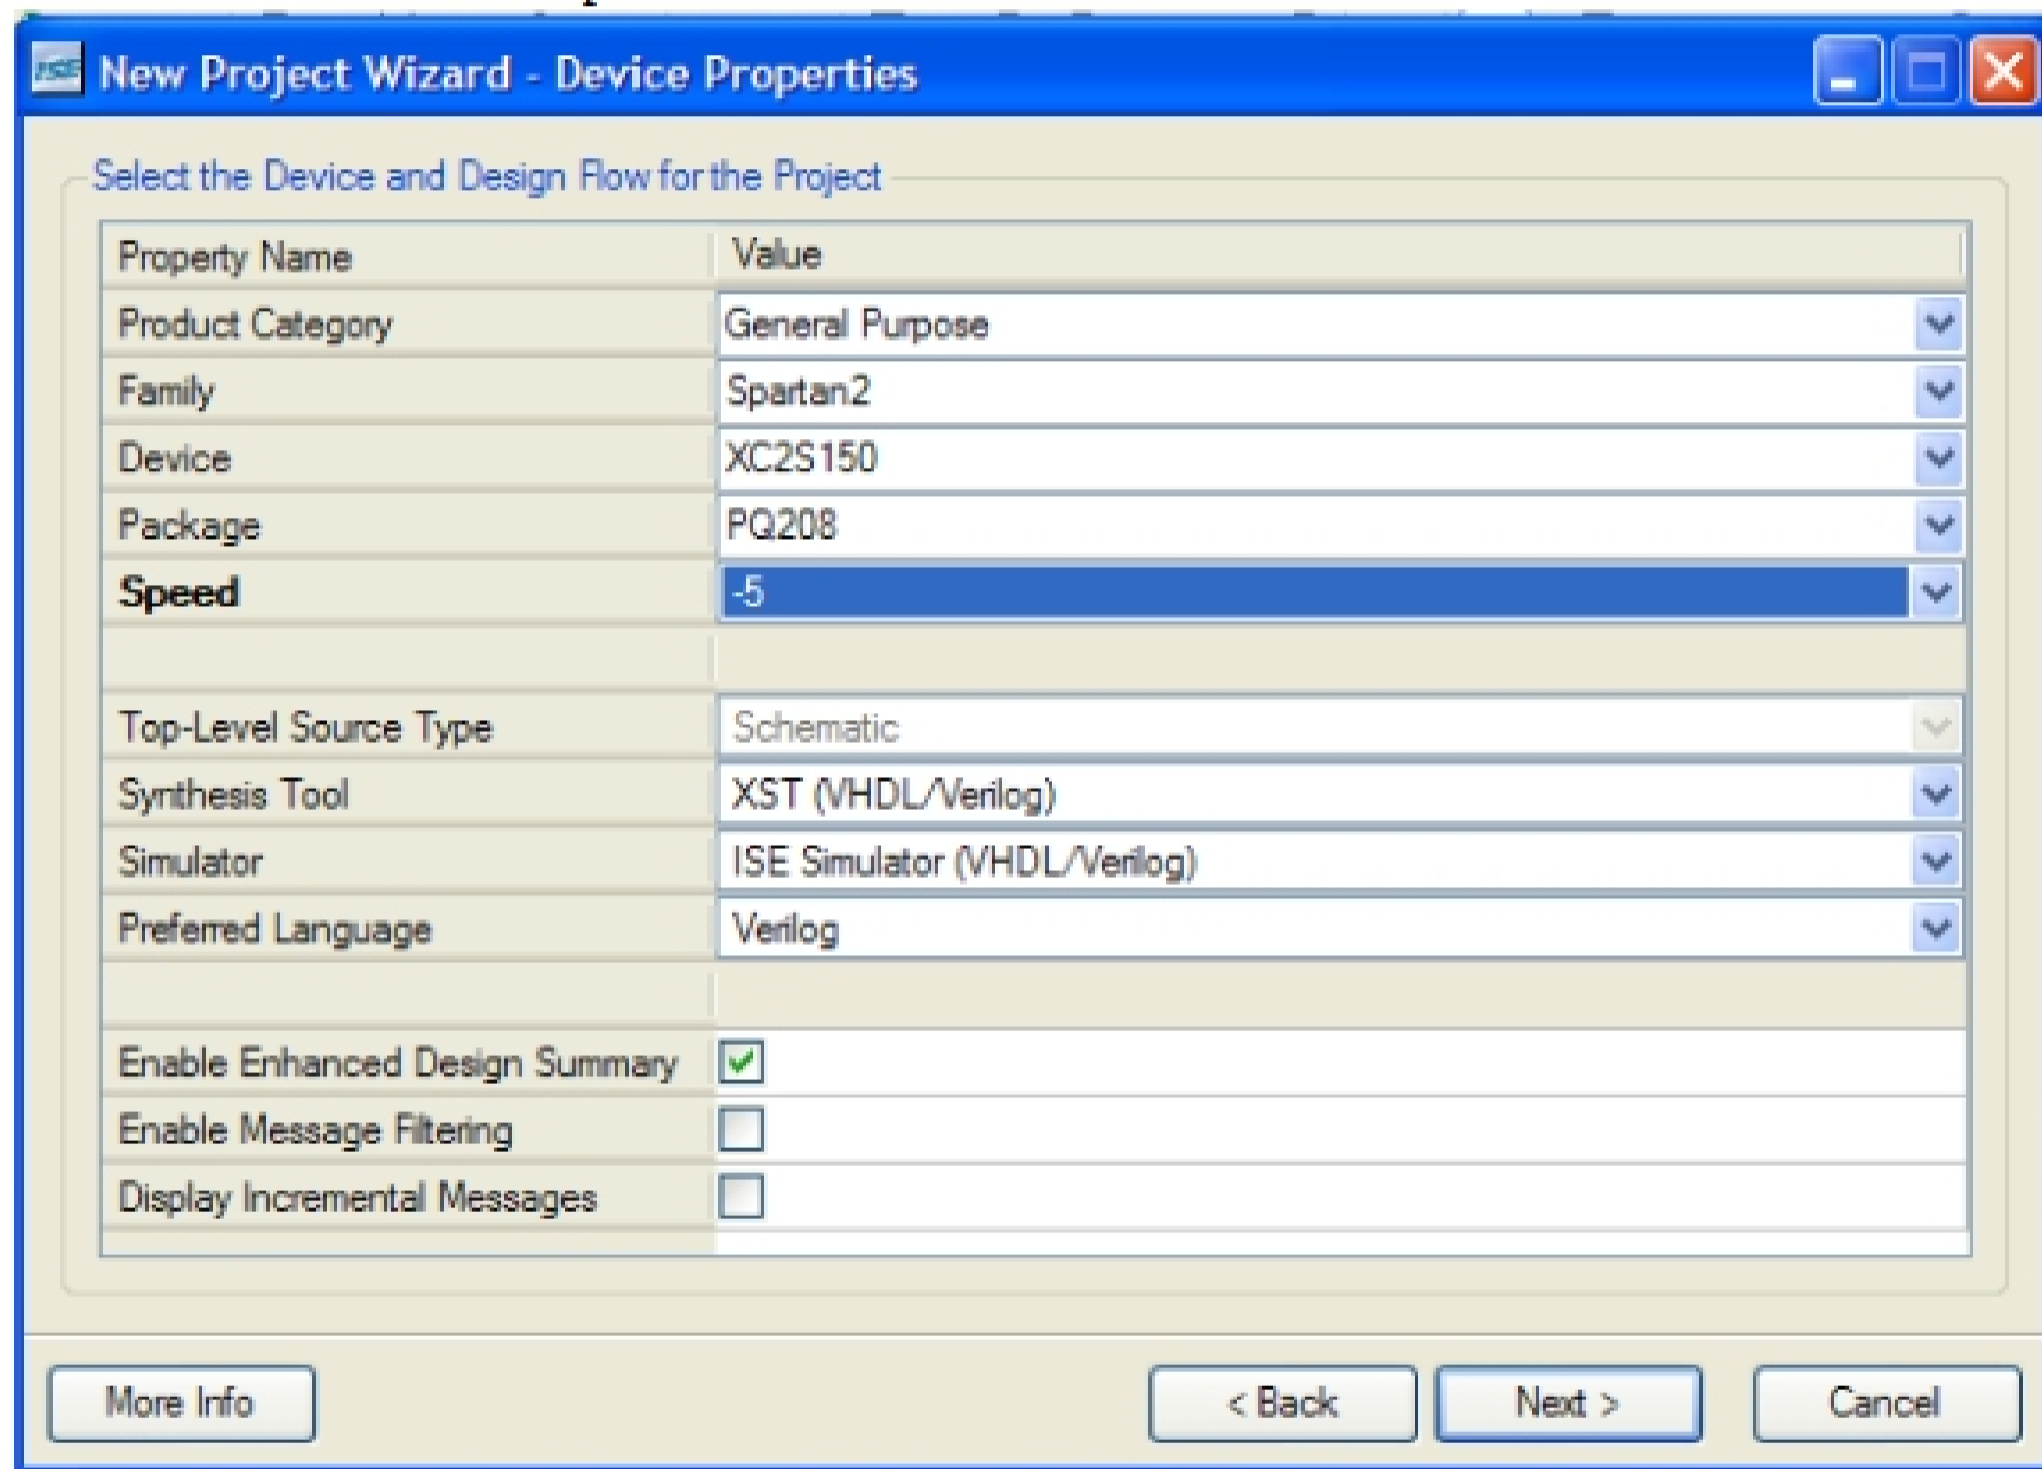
New Project Wizard - Device Properties

Select the Device and Design Flow for the Project

| Property Name | Value |
|---|---|
| Product Category | General Purpose |
| Family | Spartan2 |
| Device | XC2S150 |
| Package | PQ208 |
| **Speed** | -5 |
| | |
| Top-Level Source Type | Schematic |
| Synthesis Tool | XST (VHDL/Verilog) |
| Simulator | ISE Simulator (VHDL/Verilog) |
| Preferred Language | Verilog |
| | |
| Enable Enhanced Design Summary | ☑ |
| Enable Message Filtering | ☐ |
| Display Incremental Messages | ☐ |

More Info

< Back

Next >

Cancel